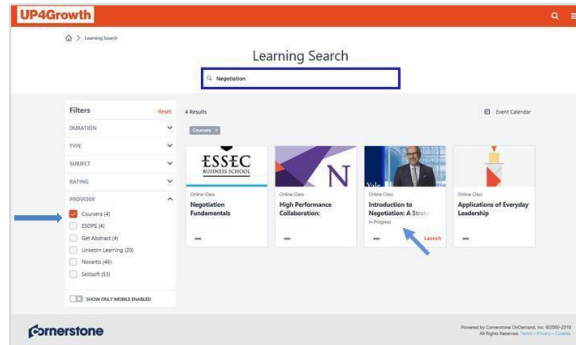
UP4Growth

Learning Search

Learning Search

Negotiation

Filters Reset

DURATION

TYPE

SUBJECT

RATING

PROVIDER

Coursera (4)

ESOPS (4)

Get Abstract (4)

LinkedIn Learning (20)

Novartis (46)

Skillsoft (53)

SHOW ONLY MOBILE ENABLED

4 Results

Event Calendar

Courses ×

ESSEC BUSINESS SCHOOL

Online Class

Negotiation Fundamentals

Online Class

High Performance Collaboration:

Yale

Online Class

Introduction to Negotiation: A Strat

In Progress

Launch

Online Class

Applications of Everyday Leadership

cornerstone

Powered by Cornerstone OnDemand, Inc. ©2000-2019 All Rights Reserved. Terms • Privacy • Cookies